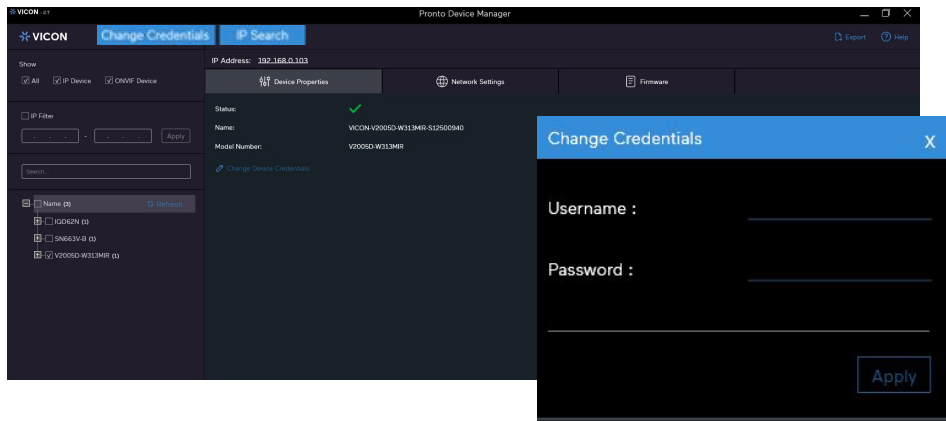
VICON 2.7
Pronto Device Manager
VICON
Change Credentials
IP Search
Export
Help
Show
All
IP Device
ONVIF Device
IP Filter
Apply
Search...
Name (3)
Refresh
IQD62N (1)
SN663V-B (1)
V2005D-W313MIR (1)
IP Address: 192.168.0.103
Device Properties
Network Settings
Firmware
Status:
Name:
VICON-V2005D-W313MIR-S12500940
Model Number:
V2005D-W313MIR
Change Device Credentials
Change Credentials
X
Username :
Password :
Apply